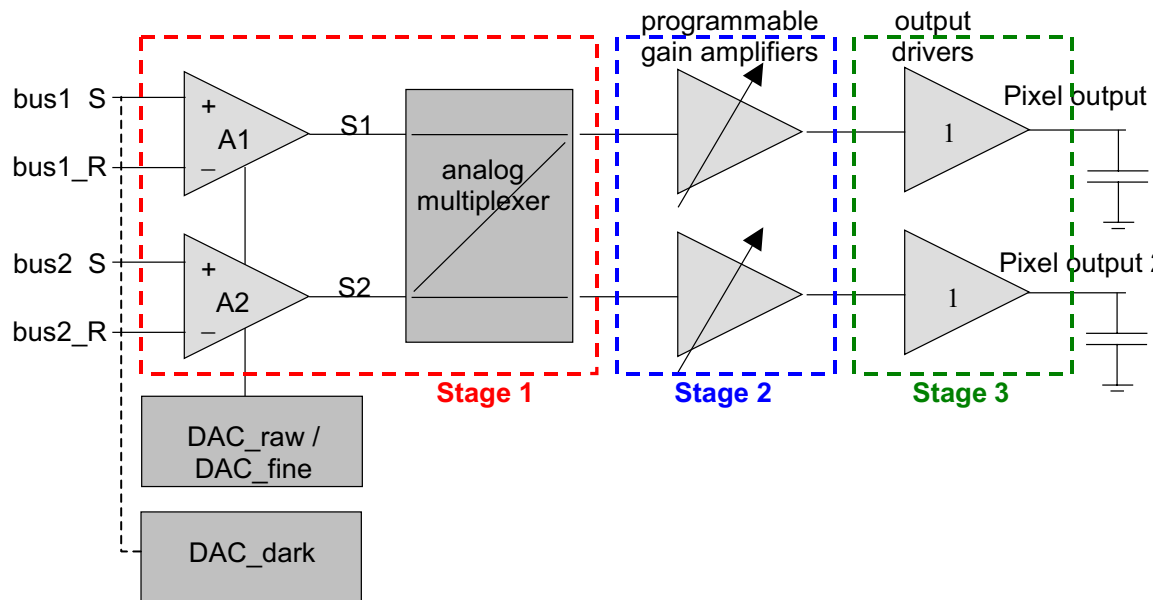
programmable gain amplifiers

output drivers

bus1 S

bus1_R

bus2 S

bus2_R

+

A1

–

+

A2

–

S1

S2

analog multiplexer

1

1

Pixel output

Pixel output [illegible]

Stage 1

Stage 2

Stage 3

DAC_raw / DAC_fine

DAC_dark